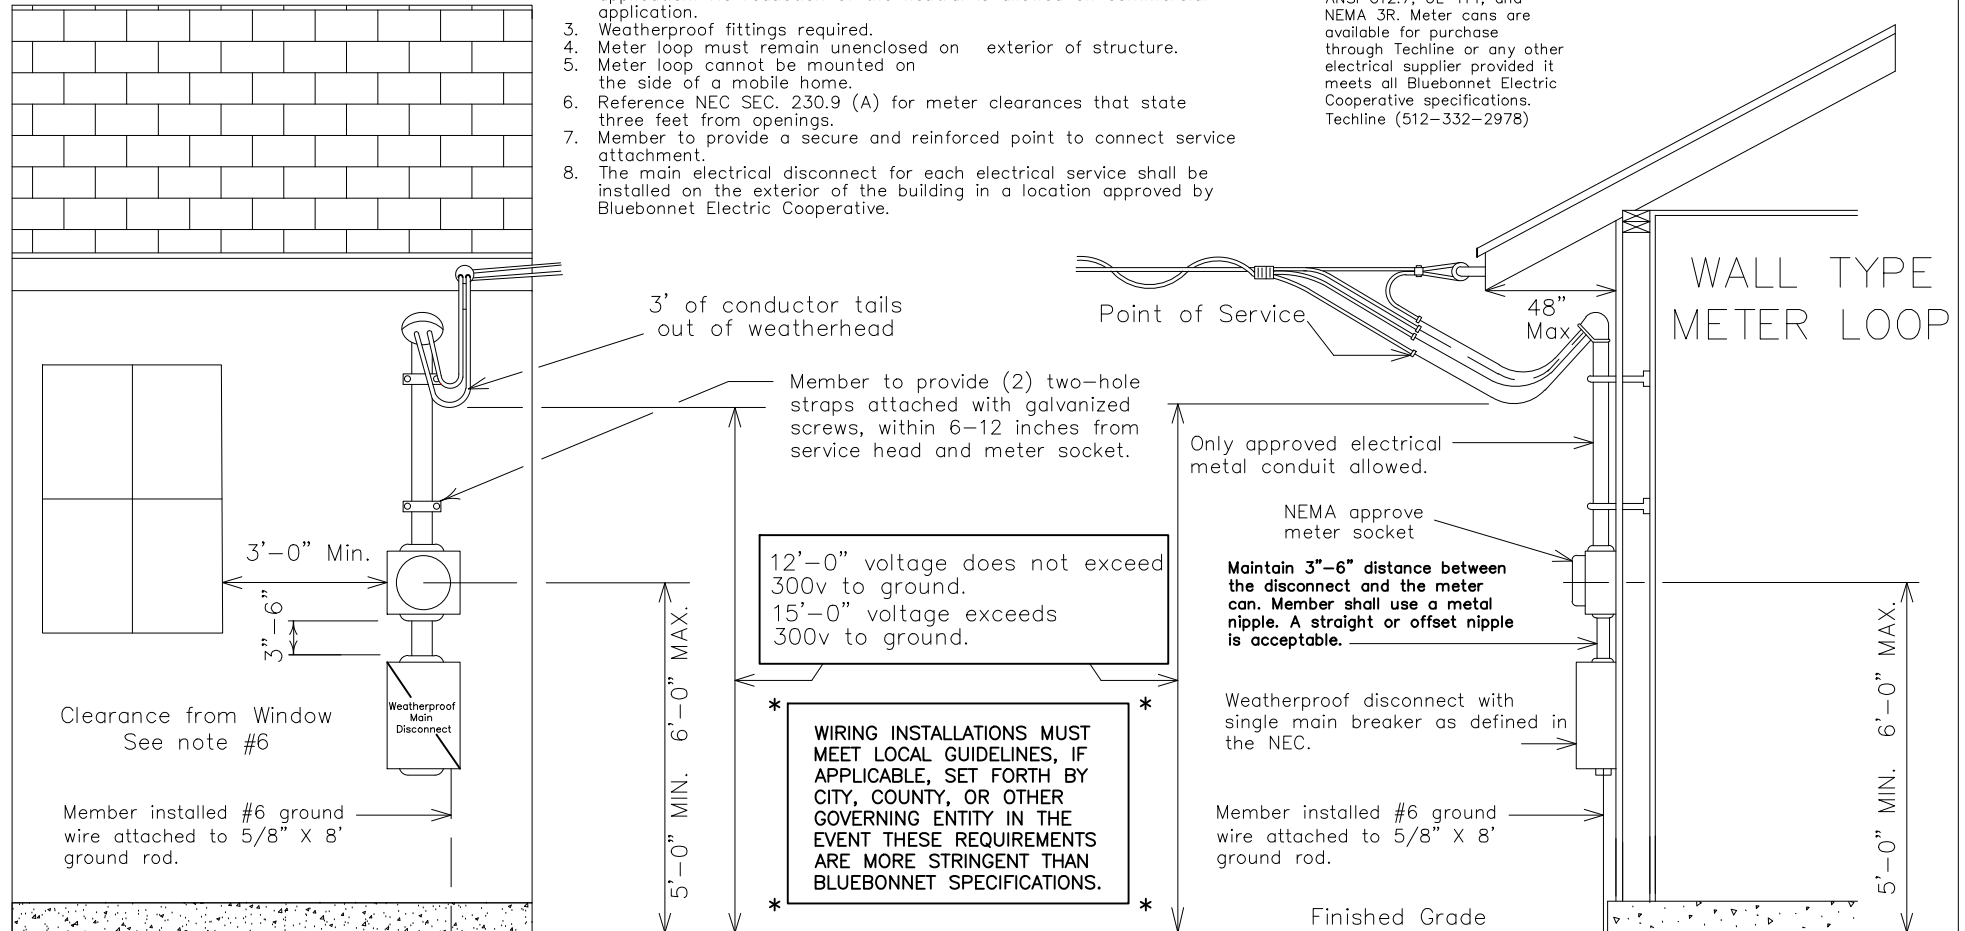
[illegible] application.
3. Weatherproof fittings required.
4. Meter loop must remain unenclosed on exterior of structure.
5. Meter loop cannot be mounted on the side of a mobile home.
6. Reference NEC SEC. 230.9 (A) for meter clearances that state three feet from openings.
7. Member to provide a secure and reinforced point to connect service attachment.
8. The main electrical disconnect for each electrical service shall be installed on the exterior of the building in a location approved by Bluebonnet Electric Cooperative.

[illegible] NEMA 3R. Meter cans are available for purchase through Techline or any other electrical supplier provided it meets all Bluebonnet Electric Cooperative specifications. Techline (512–332–2978)

WALL TYPE METER LOOP

3' of conductor tails out of weatherhead

Point of Service

48" Max

Member to provide (2) two–hole straps attached with galvanized screws, within 6–12 inches from service head and meter socket.

Only approved electrical metal conduit allowed.

NEMA approve meter socket

Maintain 3"–6" distance between the disconnect and the meter can. Member shall use a metal nipple. A straight or offset nipple is acceptable.

3'–0" Min.

3"–6"

12'–0" voltage does not exceed 300v to ground.
15'–0" voltage exceeds 300v to ground.

Weatherproof Main Disconnect

Clearance from Window
See note #6

5'–0" MIN. 6'–0" MAX.

*

WIRING INSTALLATIONS MUST MEET LOCAL GUIDELINES, IF APPLICABLE, SET FORTH BY CITY, COUNTY, OR OTHER GOVERNING ENTITY IN THE EVENT THESE REQUIREMENTS ARE MORE STRINGENT THAN BLUEBONNET SPECIFICATIONS.

*

Weatherproof disconnect with single main breaker as defined in the NEC.

Member installed #6 ground wire attached to 5/8" X 8' ground rod.

Member installed #6 ground wire attached to 5/8" X 8' ground rod.

Finished Grade

5'–0" MIN. 6'–0" MAX.